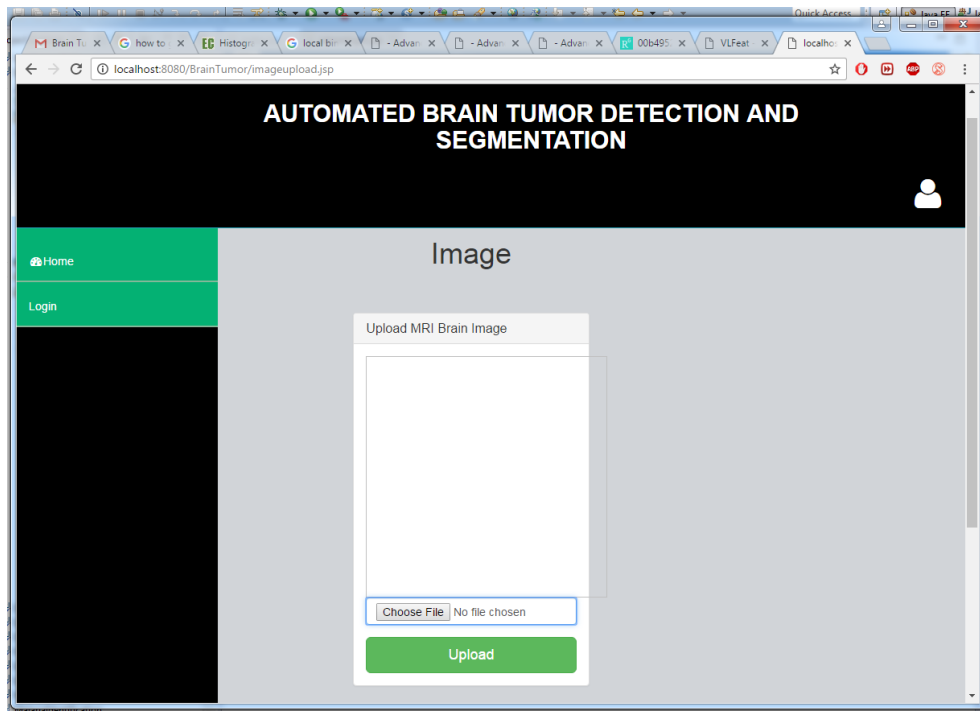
Quick Access

Java EE

Brain Tu ×
how to ×
Histogr ×
local bi ×
- Advan ×
- Advan ×
- Advan ×
00b495 ×
VLFeat ×
localhos ×

localhost:8080/BrainTumor/imageupload.jsp

AUTOMATED BRAIN TUMOR DETECTION AND SEGMENTATION

Home

Login

Image

Upload MRI Brain Image

Choose File No file chosen

Upload